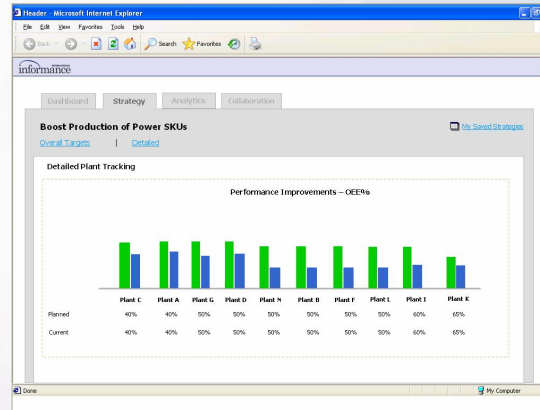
Header - Microsoft Internet Explorer

File Edit View Favorites Tools Help

Back Search Favorites

informance

Dashboard Strategy Analytics Collaboration

Boost Production of Power SKUs

My Saved Strategies

Overall Targets | Detailed

Detailed Plant Tracking

Performance Improvements – OEE%

| | Plant C | Plant A | Plant G | Plant D | Plant N | Plant B | Plant F | Plant L | Plant I | Plant K |
|---|---|---|---|---|---|---|---|---|---|---|
| Planned | 40% | 40% | 50% | 50% | 50% | 50% | 50% | 50% | 60% | 65% |
| Current | 40% | 40% | 50% | 50% | 50% | 50% | 50% | 50% | 60% | 65% |

Done

My Computer